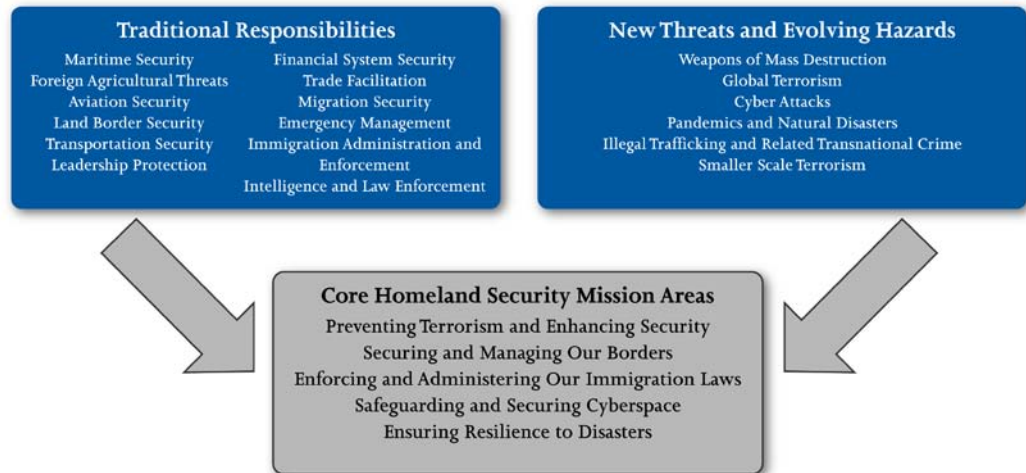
Traditional Responsibilities

Maritime Security
Foreign Agricultural Threats
Aviation Security
Land Border Security
Transportation Security
Leadership Protection

Financial System Security
Trade Facilitation
Migration Security
Emergency Management
Immigration Administration and Enforcement
Intelligence and Law Enforcement

New Threats and Evolving Hazards

Weapons of Mass Destruction
Global Terrorism
Cyber Attacks
Pandemics and Natural Disasters
Illegal Trafficking and Related Transnational Crime
Smaller Scale Terrorism

Core Homeland Security Mission Areas

Preventing Terrorism and Enhancing Security
Securing and Managing Our Borders
Enforcing and Administering Our Immigration Laws
Safeguarding and Securing Cyberspace
Ensuring Resilience to Disasters